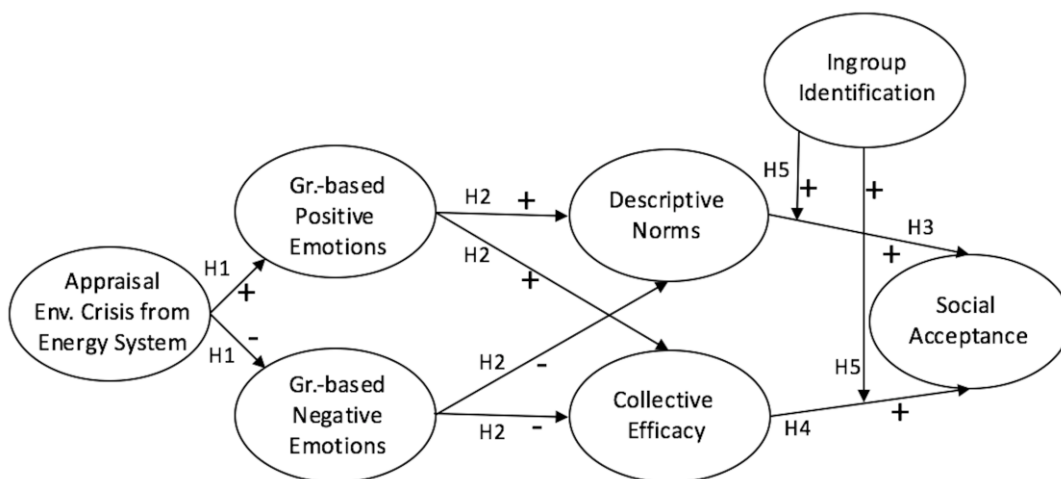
Ingroup Identification

Gr.-based Positive Emotions

H2 +

Descriptive Norms

H5 + +

H3 +

H2 +

Appraisal Env. Crisis from Energy System

H1 +

H1 -

Social Acceptance

H2 -

H5

Gr.-based Negative Emotions

H2 -

Collective Efficacy

H4 +